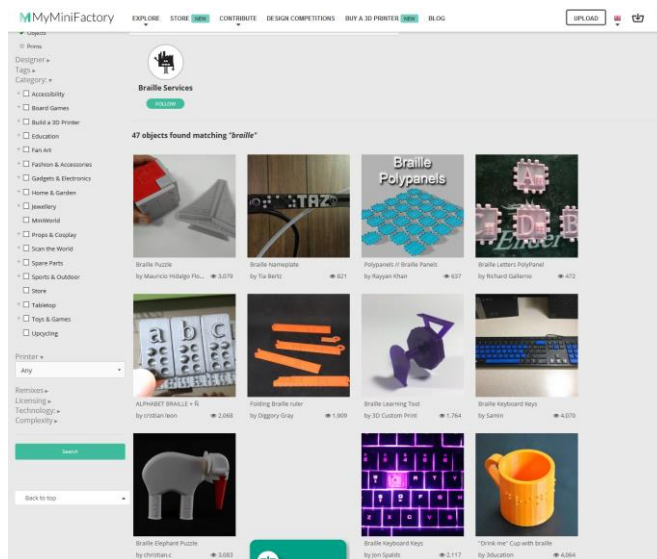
MyMiniFactory EXPLORE STORE NEW CONTRIBUTE DESIGN COMPETITIONS BUY A 3D PRINTER NEW BLOG UPLOAD

Objects
Prints
Designer ▸
Tags ▸
Category: ▾
☐ Accessibility
☐ Board Games
☐ Build a 3D Printer
☐ Education
☐ Fan Art
☐ Fashion & Accessories
☐ Gadgets & Electronics
☐ Home & Garden
☐ Jewellery
☐ MiniWorld
☐ Props & Cosplay
☐ Scan the World
☐ Spare Parts
☐ Sports & Outdoor
☐ Store
☐ Tabletop
☐ Toys & Games
☐ Upcycling

Printer ▾
Any

Remixes ▸
Licensing ▸
Technology: ▸
Complexity ▸

Search

Back to top

Braille Services
FOLLOW

47 objects found matching "braille"

Braille Puzzle
by Mauricio Hidalgo Flo... 3,079

Braille Nameplate
by Tia Bertz 821

Braille Polypanels
Polypanels // Braille Panels
by Rayyan Khan 637

Braille Letters PolyPanel
by Richard Gallerno 472

ALPHABET BRAILLE + fi
by cristian leon 2,068

Folding Braille ruler
by Diggory Gray 1,909

Braille Learning Tool
by 3D Custom Print 1,764

Braille Keyboard Keys
by Samin 4,070

Braille Elephant Puzzle
by christian.c 3,083

Braille Keyboard Keys
by Jon Spalds 2,117

"Drink me" Cup with braille
by 3ducation 4,064